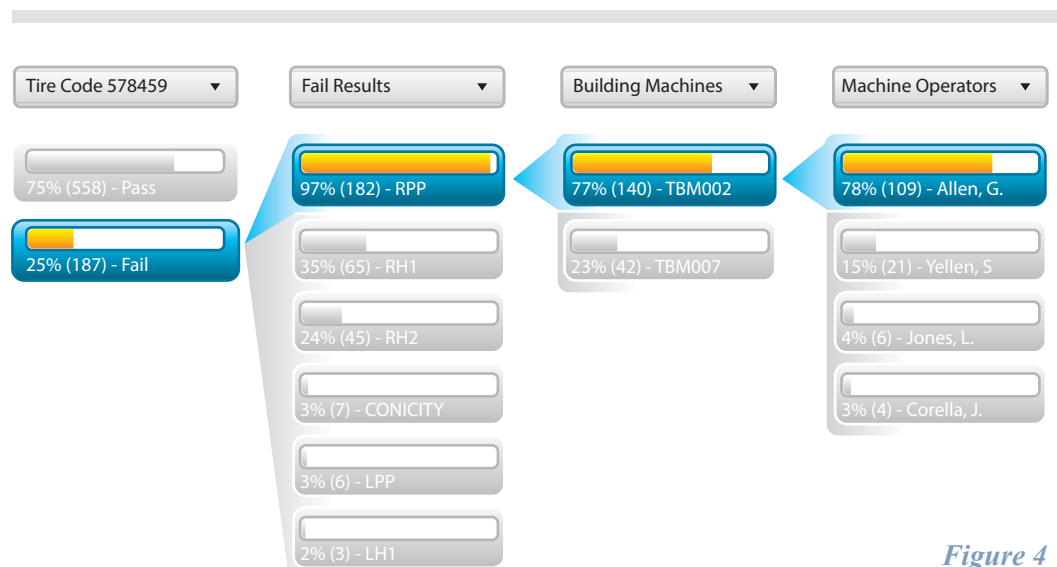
Tire Code 578459 ▼

75% (558) - Pass

25% (187) - Fail

Fail Results ▼

97% (182) - RPP

35% (65) - RH1

24% (45) - RH2

3% (7) - CONICITY

3% (6) - LPP

2% (3) - LH1

Building Machines ▼

77% (140) - TBM002

23% (42) - TBM007

Machine Operators ▼

78% (109) - Allen, G.

15% (21) - Yellen, S

4% (6) - Jones, L.

3% (4) - Corella, J.

Figure 4